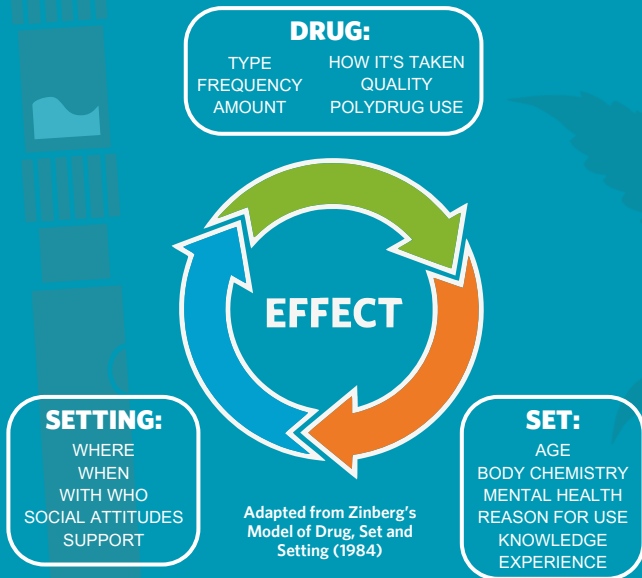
DRUG:

TYPE
FREQUENCY
AMOUNT

HOW IT'S TAKEN
QUALITY
POLYDRUG USE

EFFECT

SETTING:

WHERE
WHEN
WITH WHO
SOCIAL ATTITUDES
SUPPORT

Adapted from Zinberg's Model of Drug, Set and Setting (1984)

SET:

AGE
BODY CHEMISTRY
MENTAL HEALTH
REASON FOR USE
KNOWLEDGE
EXPERIENCE